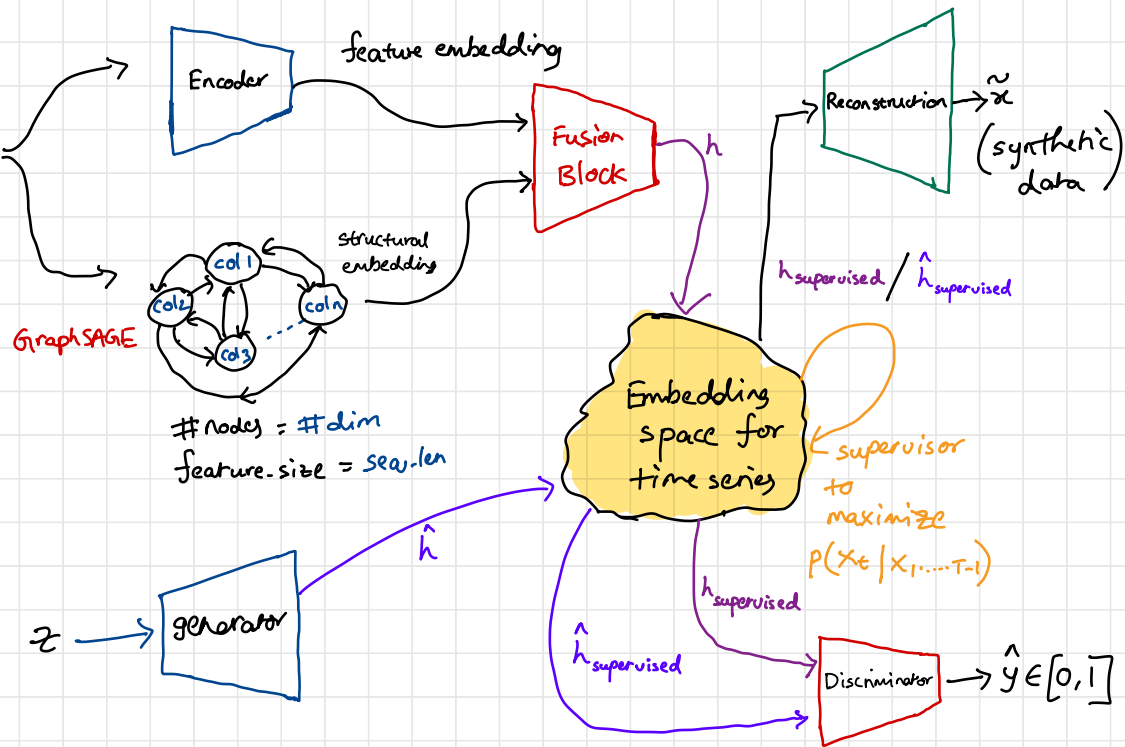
Encoder

feature embedding

Fusion Block

$h$

Reconstruction $\tilde{x}$

(synthetic data)

structural embedding

col1

col2

col3

coln

GraphSAGE

$h_{supervised}$ / $\hat{h}_{supervised}$

# nodes = # dim

feature_size = seq_len

Embedding space for time series

supervisor to maximize $P(x_t | x_1, \ldots, x_{T-1})$

$\hat{h}$

$z$

generator

$h_{supervised}$

$\hat{h}_{supervised}$

Discriminator

$\hat{y} \in [0, 1]$